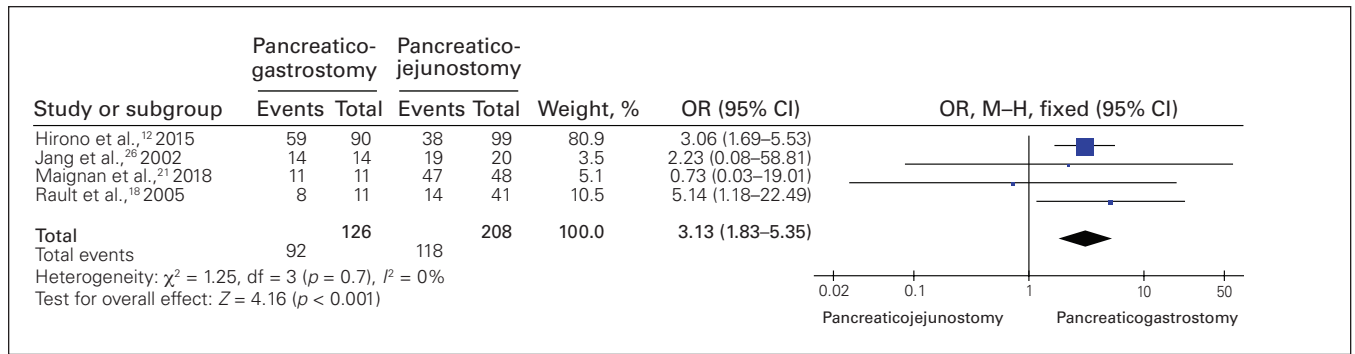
| Study or subgroup | Pancreaticogastrostomy Events | Pancreaticogastrostomy Total | Pancreaticojejunostomy Events | Pancreaticojejunostomy Total | Weight, % | OR (95% CI) |
|---|---|---|---|---|---|---|
| Hirono et al.,$^{12}$ 2015 | 59 | 90 | 38 | 99 | 80.9 | 3.06 (1.69–5.53) |
| Jang et al.,$^{26}$ 2002 | 14 | 14 | 19 | 20 | 3.5 | 2.23 (0.08–58.81) |
| Maignan et al.,$^{21}$ 2018 | 11 | 11 | 47 | 48 | 5.1 | 0.73 (0.03–19.01) |
| Rault et al.,$^{18}$ 2005 | 8 | 11 | 14 | 41 | 10.5 | 5.14 (1.18–22.49) |
| Total | | 126 | | 208 | 100.0 | 3.13 (1.83–5.35) |
| Total events | 92 | | 118 | | | |

Heterogeneity: $\chi^2 = 1.25$, df = 3 ($p = 0.7$), $I^2 = 0\%$
Test for overall effect: $Z = 4.16$ ($p < 0.001$)

OR, M–H, fixed (95% CI)

0.02 0.1 1 10 50

Pancreaticojejunostomy Pancreaticogastrostomy